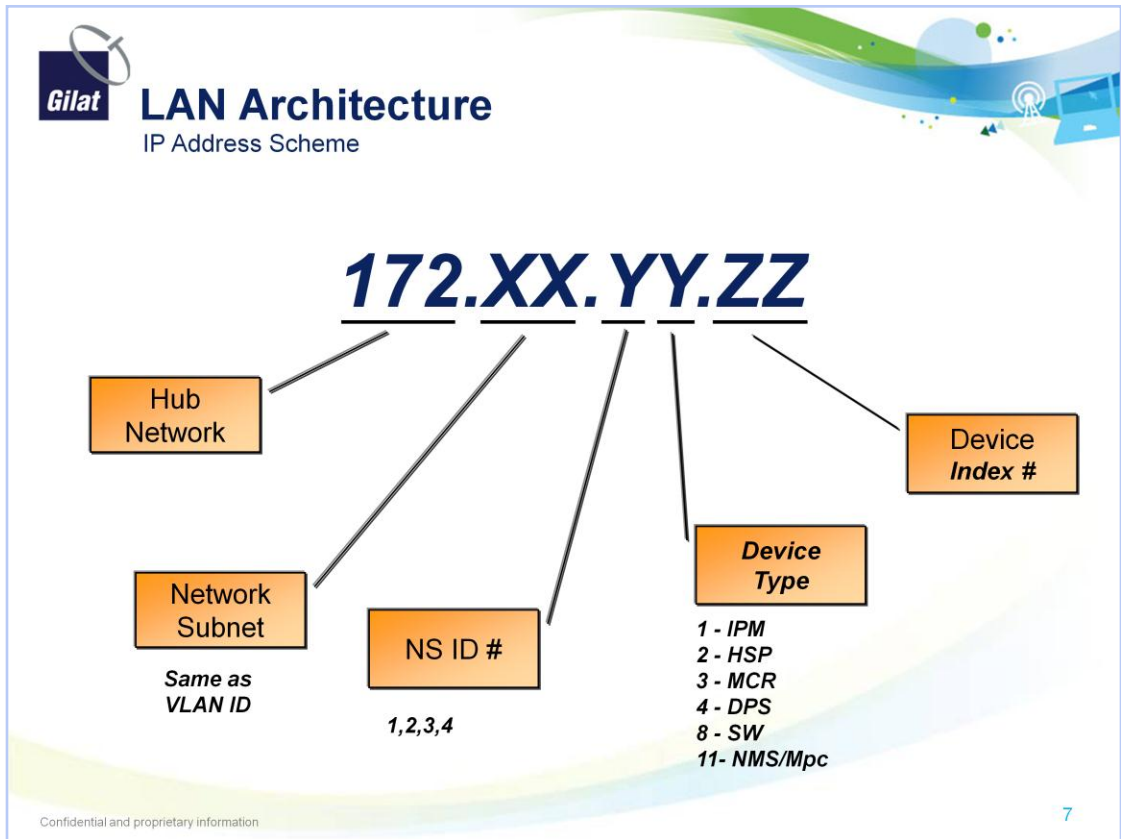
Gilat

LAN Architecture
IP Address Scheme

172.XX.YY.ZZ

Hub Network

Device Index #

Device Type

1 - IPM
2 - HSP
3 - MCR
4 - DPS
8 - SW
11- NMS/Mpc

Network Subnet

Same as VLAN ID

NS ID #

1,2,3,4

Confidential and proprietary information

7